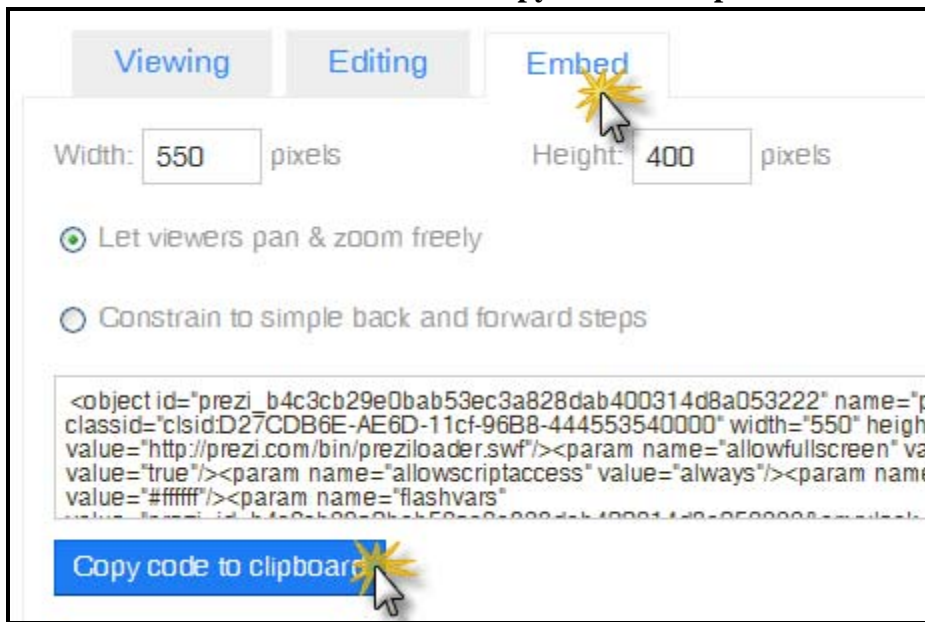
Viewing Editing Embed

Width: 550 pixels Height: 400 pixels

Let viewers pan & zoom freely

Constrain to simple back and forward steps

<object id="prezi_b4c3cb29e0bab53ec3a828dab400314d8a053222" name="p classid="clsid:D27CDB6E-AE6D-11cf-96B8-444553540000" width="550" heigh value="http://prezi.com/bin/preziloader.swf"/><param name="allowfullscreen" va value="true"/><param name="allowscriptaccess" value="always"/><param name value="#ffffff"/><param name="flashvars" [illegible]

Copy code to clipboar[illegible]